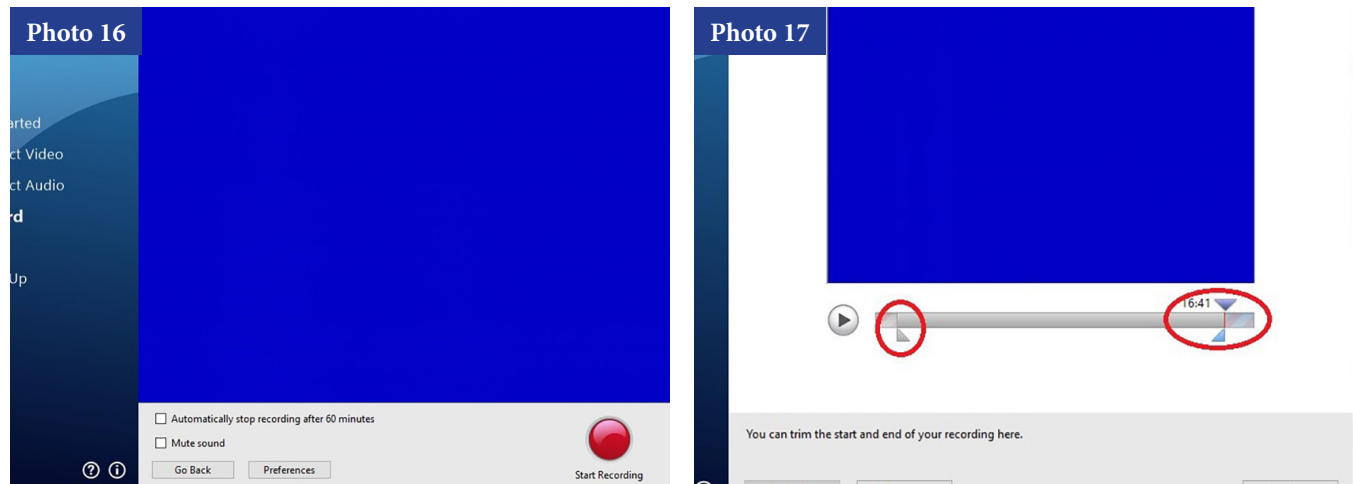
Photo 16

arted
ct Video
ct Audio
rd
Up

Automatically stop recording after 60 minutes
Mute sound
Go Back
Preferences
Start Recording

Photo 17

16:41

You can trim the start and end of your recording here.